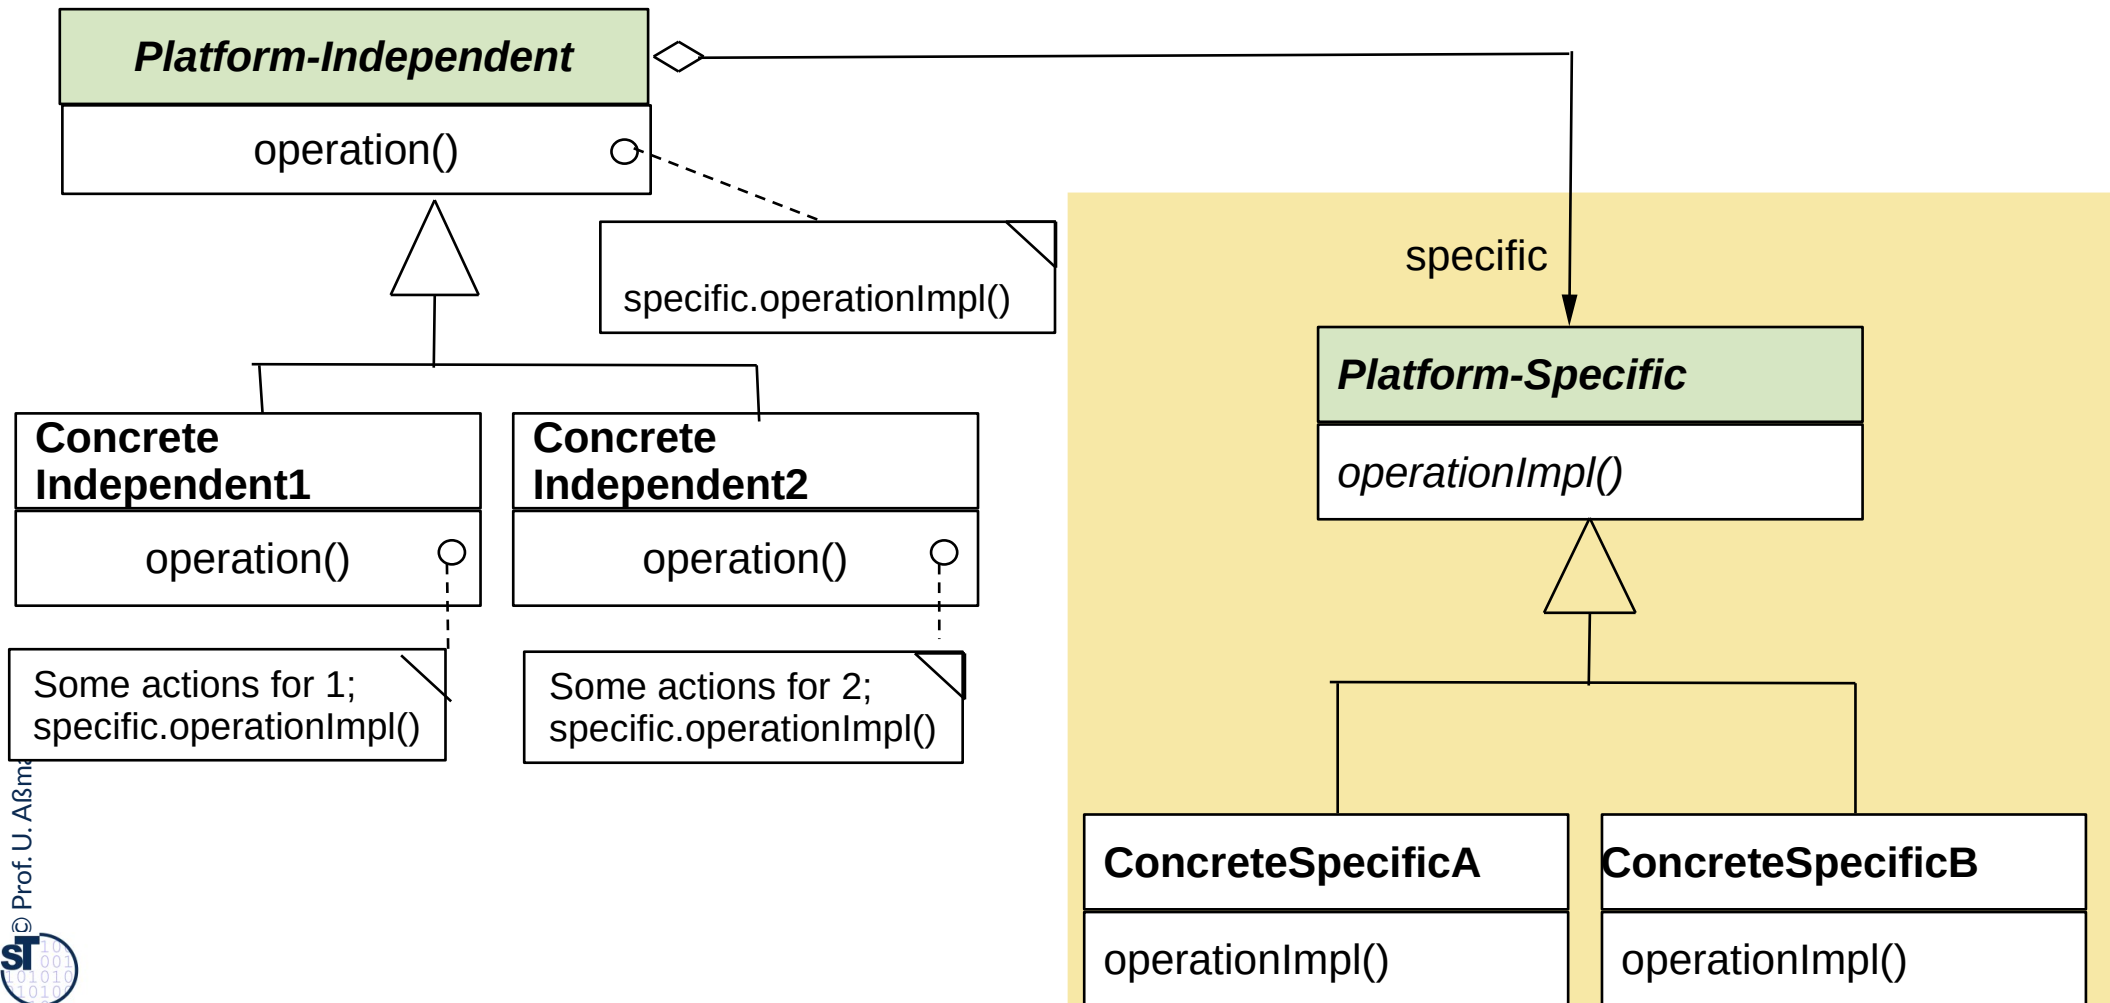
Platform-Independent

operation()

specific.operationImpl()

specific

Platform-Specific

operationImpl()

Concrete Independent1

operation()

Concrete Independent2

operation()

Some actions for 1; specific.operationImpl()

Some actions for 2; specific.operationImpl()

ConcreteSpecificA

operationImpl()

ConcreteSpecificB

operationImpl()

© Prof. U. Aßm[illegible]

ST